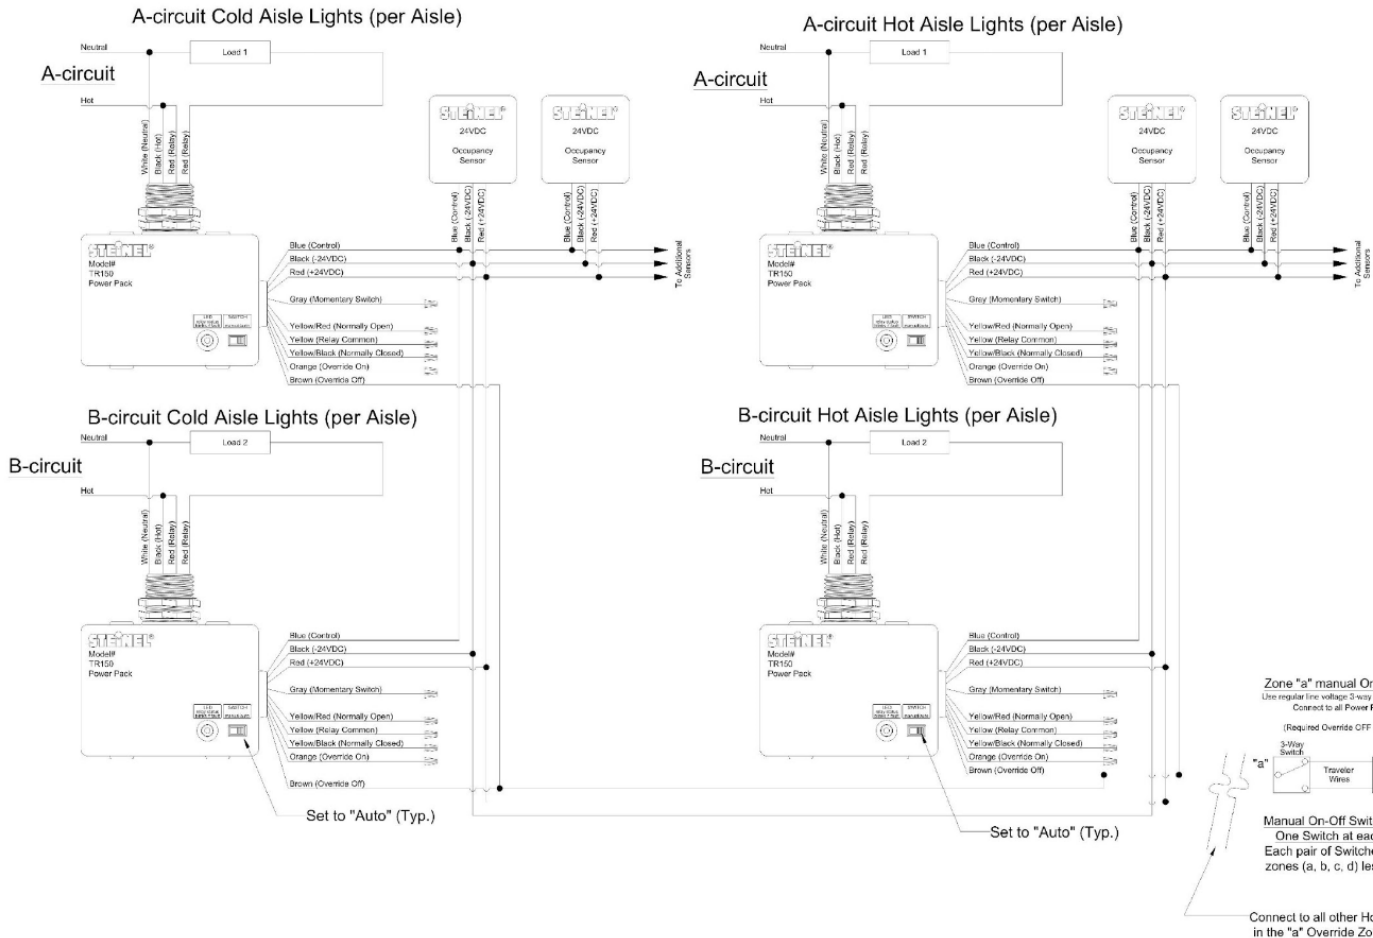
A-circuit Cold Aisle Lights (per Aisle)

Neutral
Load 1
A-circuit
Hot
White (Neutral)
Black (Hot)
Red (Relay)
Red (Relay)

STEINEL
24VDC
Occupancy Sensor
Blue (Control)
Black (-24VDC)
Red (+24VDC)

STEINEL
24VDC
Occupancy Sensor
Blue (Control)
Black (-24VDC)
Red (+24VDC)

STEINEL
Model#
TR150
Power Pack
Blue (Control)
Black (-24VDC)
Red (+24VDC)
Gray (Momentary Switch)
Yellow/Red (Normally Open)
Yellow (Relay Common)
Yellow/Black (Normally Closed)
Orange (Override On)
Brown (Override Off)

To Additional Sensors

A-circuit Hot Aisle Lights (per Aisle)

Neutral
Load 1
A-circuit
Hot
White (Neutral)
Black (Hot)
Red (Relay)
Red (Relay)

STEINEL
24VDC
Occupancy Sensor
Blue (Control)
Black (-24VDC)
Red (+24VDC)

STEINEL
24VDC
Occupancy Sensor
Blue (Control)
Black (-24VDC)
Red (+24VDC)

STEINEL
Model#
TR150
Power Pack
Blue (Control)
Black (-24VDC)
Red (+24VDC)
Gray (Momentary Switch)
Yellow/Red (Normally Open)
Yellow (Relay Common)
Yellow/Black (Normally Closed)
Orange (Override On)
Brown (Override Off)

To Additional Sensors

B-circuit Cold Aisle Lights (per Aisle)

Neutral
Load 2
B-circuit
Hot
White (Neutral)
Black (Hot)
Red (Relay)
Red (Relay)

STEINEL
Model#
TR150
Power Pack
Blue (Control)
Black (-24VDC)
Red (+24VDC)
Gray (Momentary Switch)
Yellow/Red (Normally Open)
Yellow (Relay Common)
Yellow/Black (Normally Closed)
Orange (Override On)
Brown (Override Off)

Set to "Auto" (Typ.)

B-circuit Hot Aisle Lights (per Aisle)

Neutral
Load 2
B-circuit
Hot
White (Neutral)
Black (Hot)
Red (Relay)
Red (Relay)

STEINEL
Model#
TR150
Power Pack
Blue (Control)
Black (-24VDC)
Red (+24VDC)
Gray (Momentary Switch)
Yellow/Red (Normally Open)
Yellow (Relay Common)
Yellow/Black (Normally Closed)
Orange (Override On)
Brown (Override Off)

Set to "Auto" (Typ.)

Zone "a" manual O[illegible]
Use regular line voltage 3-way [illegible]
Connect to all Power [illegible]
(Required Override OFF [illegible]
"a"
3-Way Switch
Traveler Wires

Manual On-Off Swit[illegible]
One Switch at ea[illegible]
Each pair of Switche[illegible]
zones (a, b, c, d) le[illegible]

Connect to all other H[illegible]
in the "a" Override Zo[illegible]